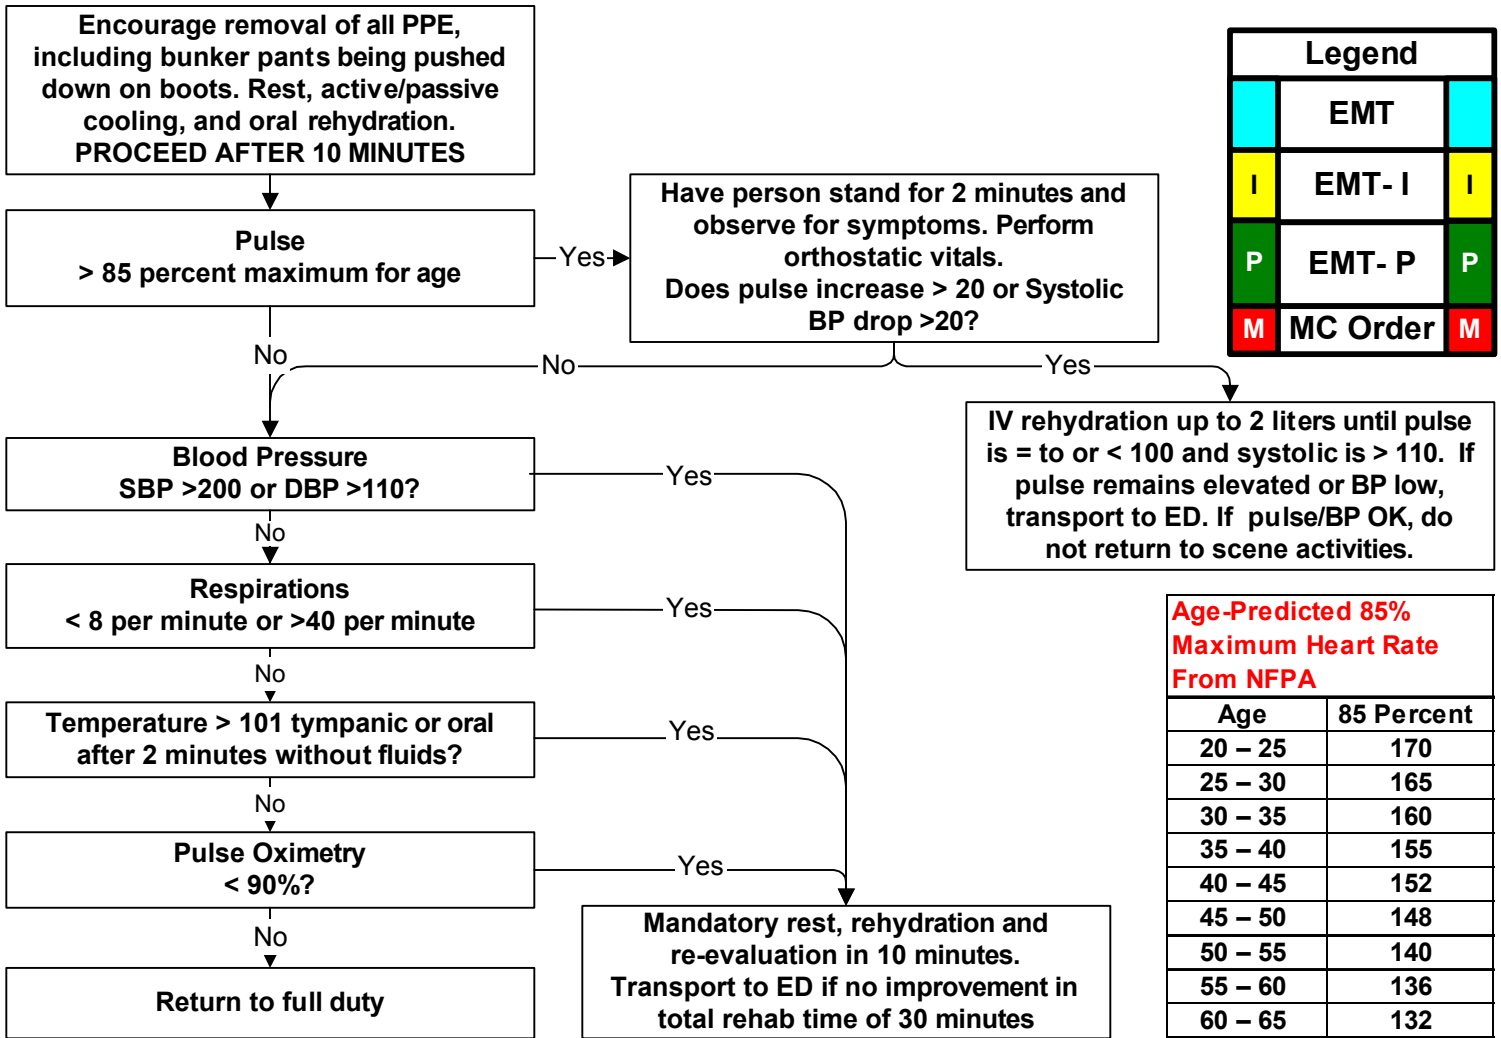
Encourage removal of all PPE, including bunker pants being pushed down on boots. Rest, active/passive cooling, and oral rehydration.
PROCEED AFTER 10 MINUTES

Pulse
> 85 percent maximum for age

Yes

Have person stand for 2 minutes and observe for symptoms. Perform orthostatic vitals.
Does pulse increase > 20 or Systolic BP drop >20?

No

No

Yes

Legend

| | Legend | |
|---|---|---|
| | EMT | |
| I | EMT- I | I |
| P | EMT- P | P |
| M | MC Order | M |

IV rehydration up to 2 liters until pulse is = to or < 100 and systolic is > 110. If pulse remains elevated or BP low, transport to ED. If pulse/BP OK, do not return to scene activities.

Blood Pressure
SBP >200 or DBP >110?

Yes

No

Respirations
< 8 per minute or >40 per minute

Yes

No

Temperature > 101 tympanic or oral after 2 minutes without fluids?

Yes

No

Pulse Oximetry
< 90%?

Yes

No

Return to full duty

Mandatory rest, rehydration and re-evaluation in 10 minutes.
Transport to ED if no improvement in total rehab time of 30 minutes

Age-Predicted 85% Maximum Heart Rate From NFPA

| Age | 85 Percent |
|---|---|
| 20 – 25 | 170 |
| 25 – 30 | 165 |
| 30 – 35 | 160 |
| 35 – 40 | 155 |
| 40 – 45 | 152 |
| 45 – 50 | 148 |
| 50 – 55 | 140 |
| 55 – 60 | 136 |
| 60 – 65 | 132 |